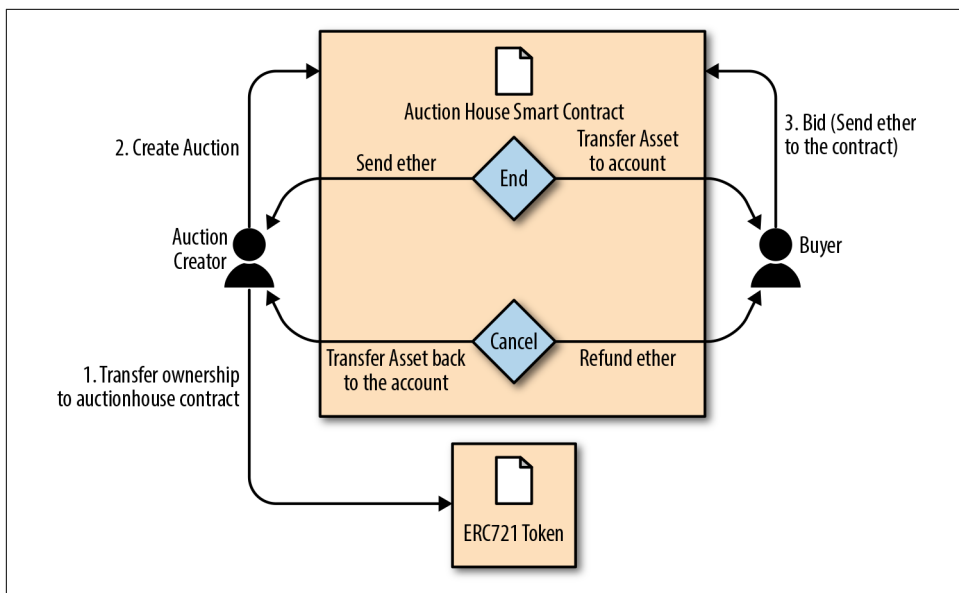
Auction House Smart Contract

2. Create Auction

3. Bid (Send ether to the contract)

Send ether

End

Transfer Asset to account

Auction Creator

Buyer

Cancel

Transfer Asset back to the account

Refund ether

1. Transfer ownership to auctionhouse contract

ERC721 Token